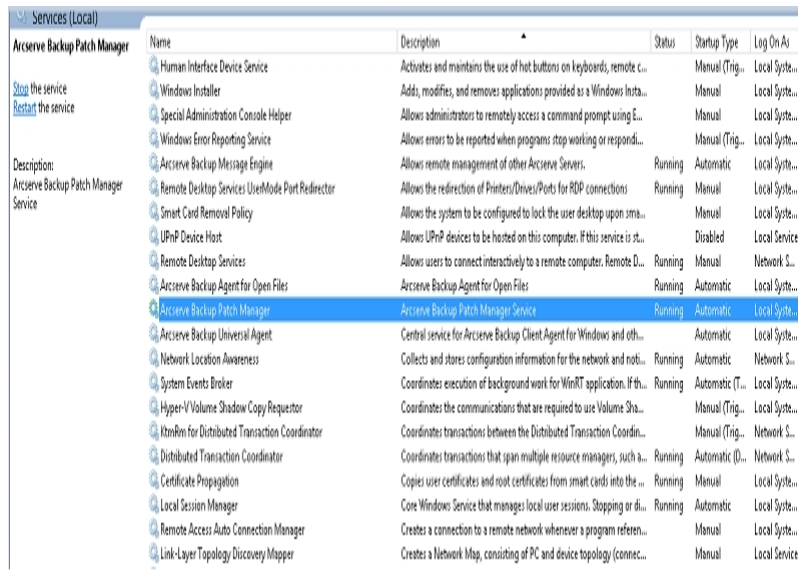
Services (Local)

Arcserve Backup Patch Manager

Stop the service
Restart the service

Description:
Arcserve Backup Patch Manager Service

| Name | Description | Status | Startup Type | Log On As |
|---|---|---|---|---|
| Human Interface Device Service | Activates and maintains the use of hot buttons on keyboards, remote c... | | Manual (Trig... | Local Syste... |
| Windows Installer | Adds, modifies, and removes applications provided as a Windows Insta... | | Manual | Local Syste... |
| Special Administration Console Helper | Allows administrators to remotely access a command prompt using E... | | Manual | Local Syste... |
| Windows Error Reporting Service | Allows errors to be reported when programs stop working or respondi... | | Manual (Trig... | Local Syste... |
| Arcserve Backup Message Engine | Allows remote management of other Arcserve Servers. | Running | Automatic | Local Syste... |
| Remote Desktop Services UserMode Port Redirector | Allows the redirection of Printers/Drives/Ports for RDP connections | Running | Manual | Local Syste... |
| Smart Card Removal Policy | Allows the system to be configured to lock the user desktop upon sma... | | Manual | Local Syste... |
| UPnP Device Host | Allows UPnP devices to be hosted on this computer. If this service is st... | | Disabled | Local Service |
| Remote Desktop Services | Allows users to connect interactively to a remote computer. Remote D... | Running | Manual | Network S... |
| Arcserve Backup Agent for Open Files | Arcserve Backup Agent for Open Files | Running | Automatic | Local Syste... |
| Arcserve Backup Patch Manager | Arcserve Backup Patch Manager Service | Running | Automatic | Local Syste... |
| Arcserve Backup Universal Agent | Central service for Arcserve Backup Client Agent for Windows and oth... | | Automatic | Local Syste... |
| Network Location Awareness | Collects and stores configuration information for the network and noti... | Running | Automatic | Network S... |
| System Events Broker | Coordinates execution of background work for WinRT application. If th... | Running | Automatic (T... | Local Syste... |
| Hyper-V Volume Shadow Copy Requestor | Coordinates the communications that are required to use Volume Sha... | | Manual (Trig... | Local Syste... |
| KtmRm for Distributed Transaction Coordinator | Coordinates transactions between the Distributed Transaction Coordin... | | Manual (Trig... | Network S... |
| Distributed Transaction Coordinator | Coordinates transactions that span multiple resource managers, such a... | Running | Automatic (D... | Network S... |
| Certificate Propagation | Copies user certificates and root certificates from smart cards into the ... | Running | Manual | Local Syste... |
| Local Session Manager | Core Windows Service that manages local user sessions. Stopping or di... | Running | Automatic | Local Syste... |
| Remote Access Auto Connection Manager | Creates a connection to a remote network whenever a program referen... | | Manual | Local Syste... |
| Link-Layer Topology Discovery Mapper | Creates a Network Map, consisting of PC and device topology (connec... | | Manual | Local Service |